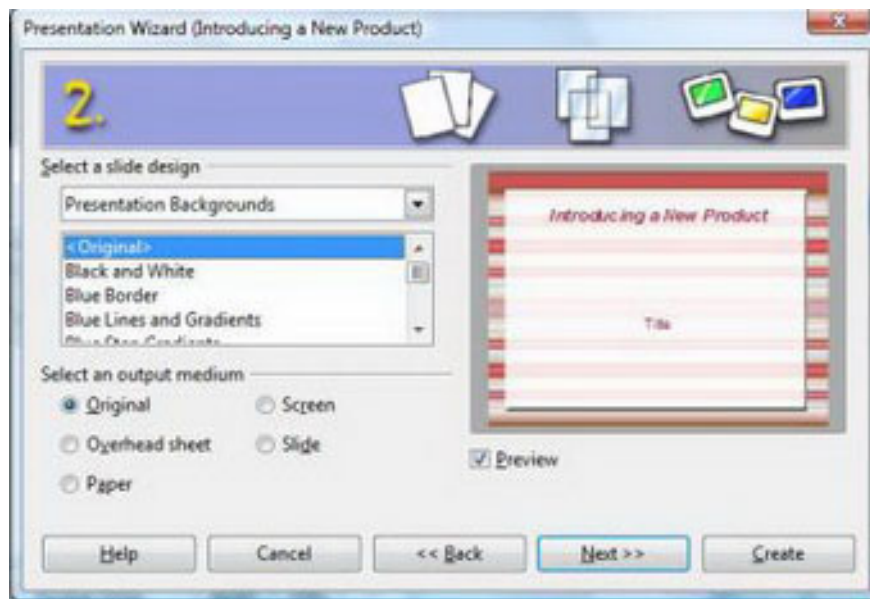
Presentation Wizard (Introducing a New Product)

2.

Select a slide design

Presentation Backgrounds

<Original>
Black and White
Blue Border
Blue Lines and Gradients
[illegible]

Introducing a New Product

Title

Select an output medium

Original
Screen
Overhead sheet
Slide
Paper

Preview

Help
Cancel
<< Back
Next >>
Create